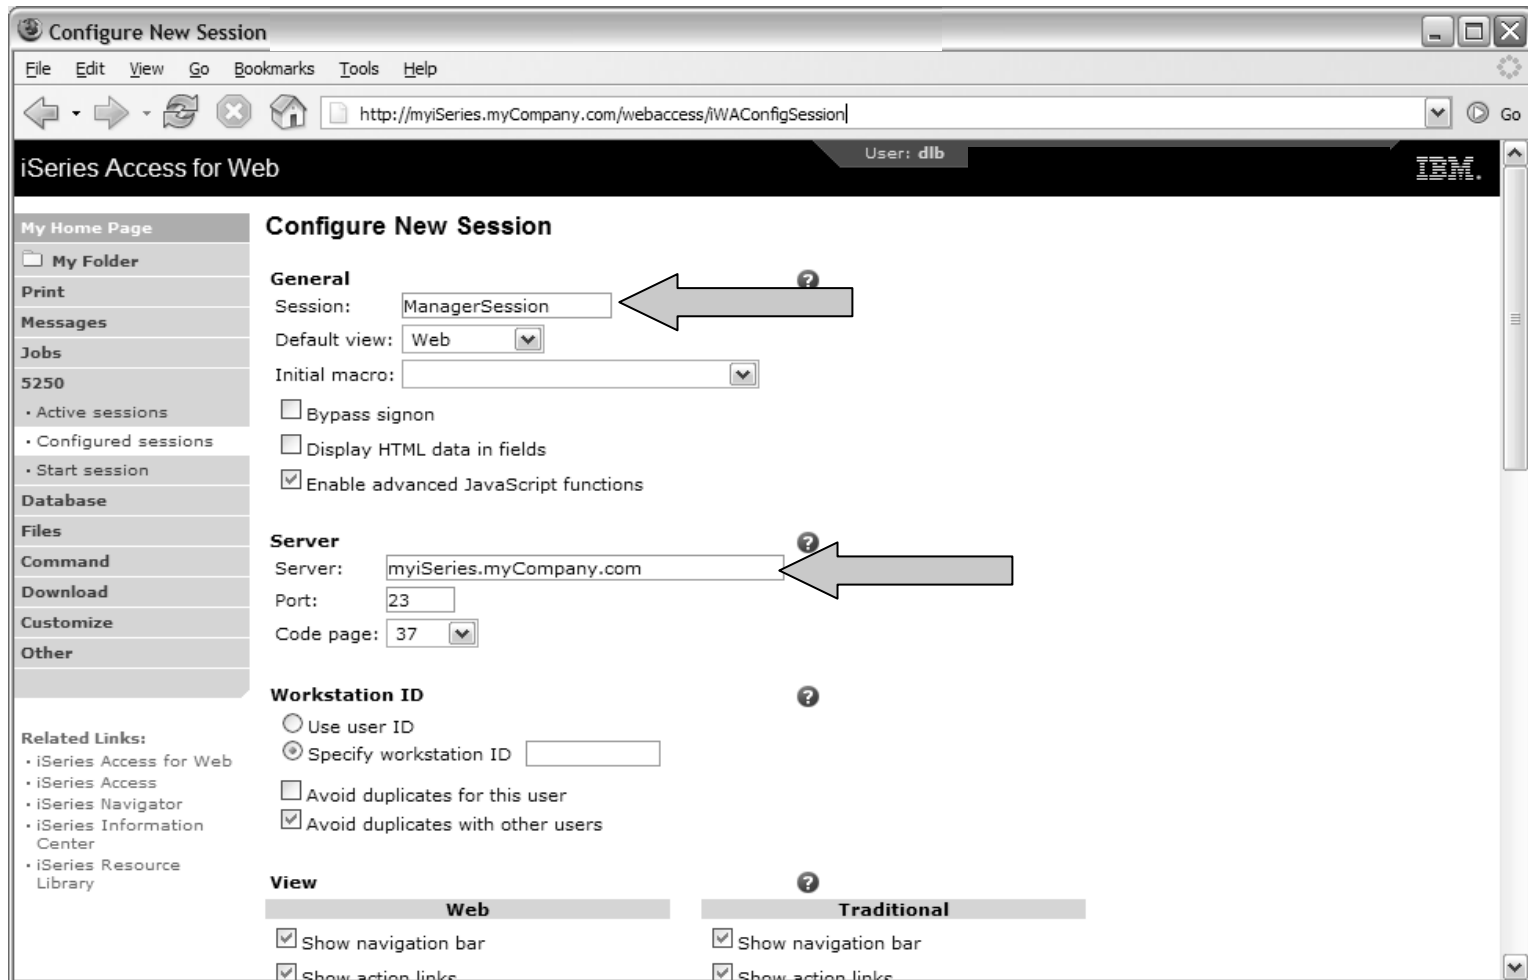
Configure New Session

File Edit View Go Bookmarks Tools Help

http://myiSeries.myCompany.com/webaccess/iWAConfigSession

Go

iSeries Access for Web

User: dlb

IBM.

My Home Page
My Folder
Print
Messages
Jobs
5250
· Active sessions
· Configured sessions
· Start session
Database
Files
Command
Download
Customize
Other

Related Links:
· iSeries Access for Web
· iSeries Access
· iSeries Navigator
· iSeries Information Center
· iSeries Resource Library

Configure New Session

General
Session: ManagerSession
Default view: Web
Initial macro:
Bypass signon
Display HTML data in fields
Enable advanced JavaScript functions

Server
Server: myiSeries.myCompany.com
Port: 23
Code page: 37

Workstation ID
Use user ID
Specify workstation ID
Avoid duplicates for this user
Avoid duplicates with other users

View

| Web | Traditional |
|---|---|
| Show navigation bar | Show navigation bar |
| Show action links | Show action links |